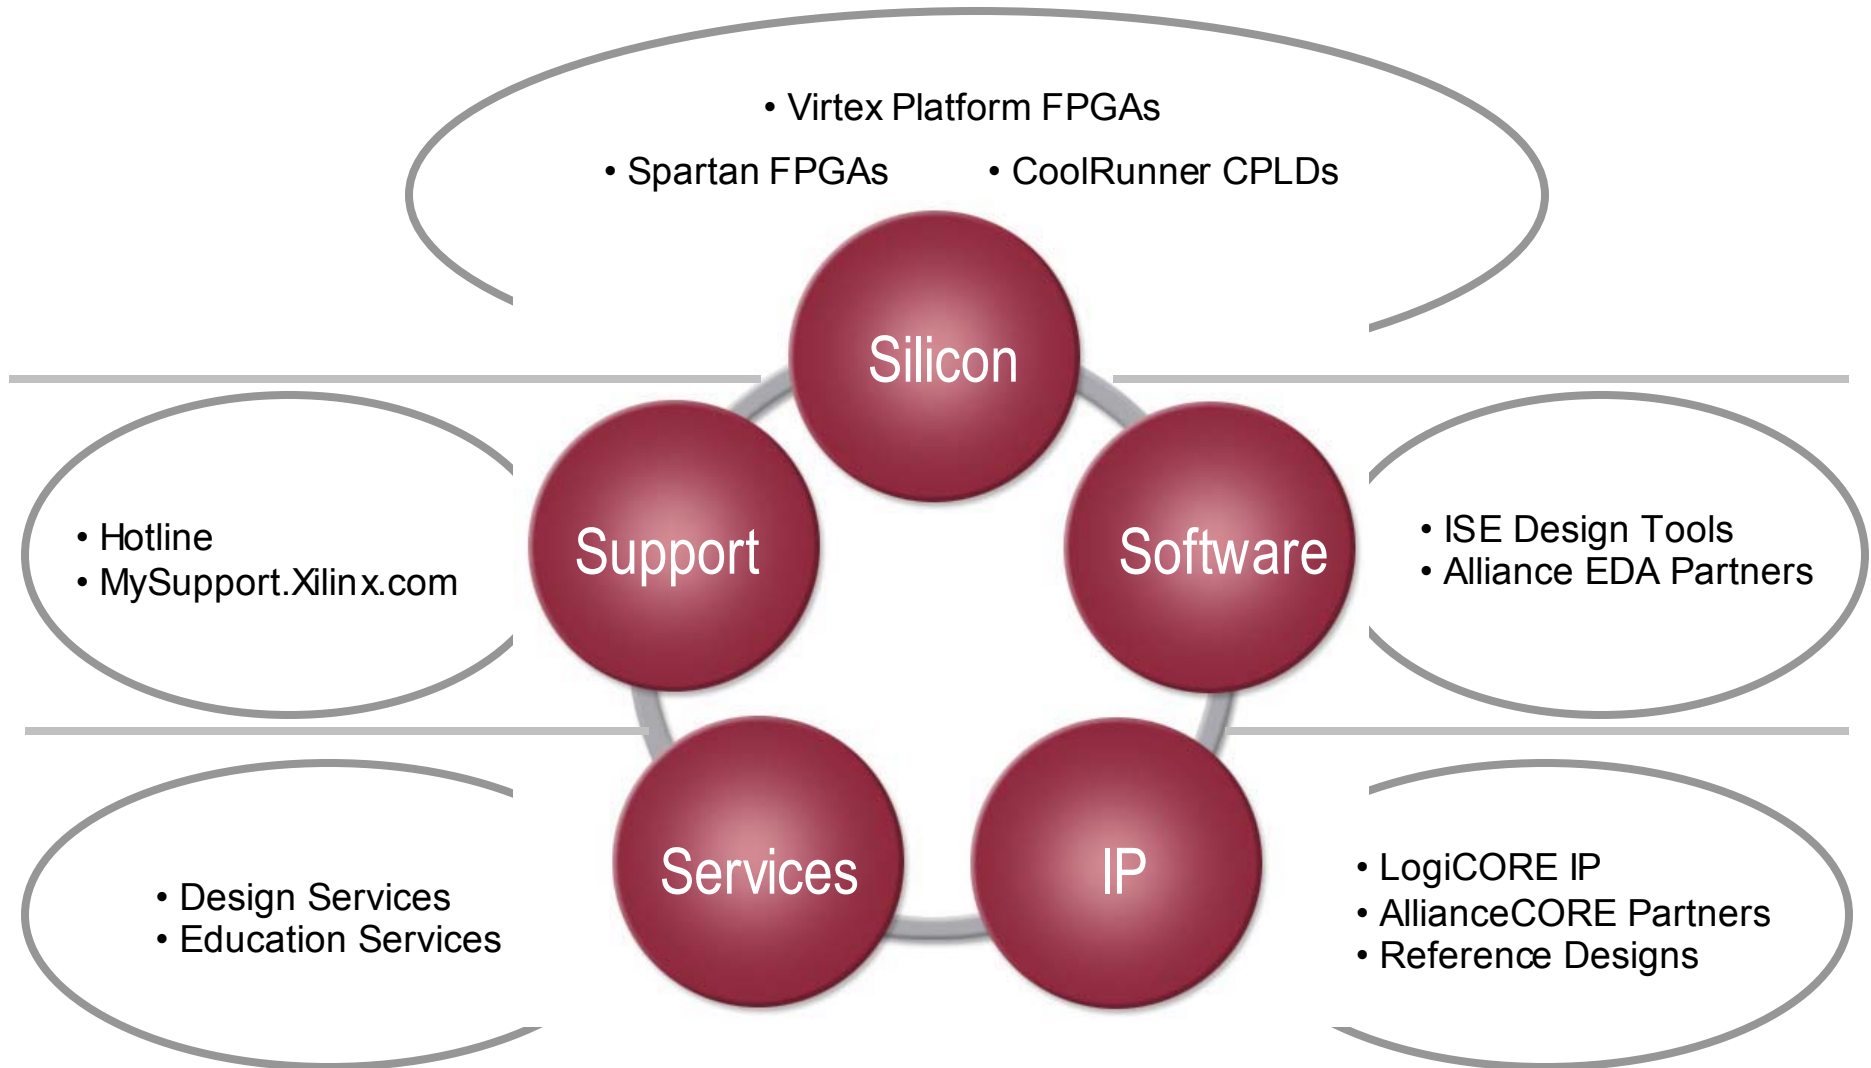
• Virtex Platform FPGAs
• Spartan FPGAs
• CoolRunner CPLDs

Silicon

• Hotline
• MySupport.Xilinx.com

Support

Software

• ISE Design Tools
• Alliance EDA Partners

• Design Services
• Education Services

Services

IP

• LogiCORE IP
• AllianceCORE Partners
• Reference Designs